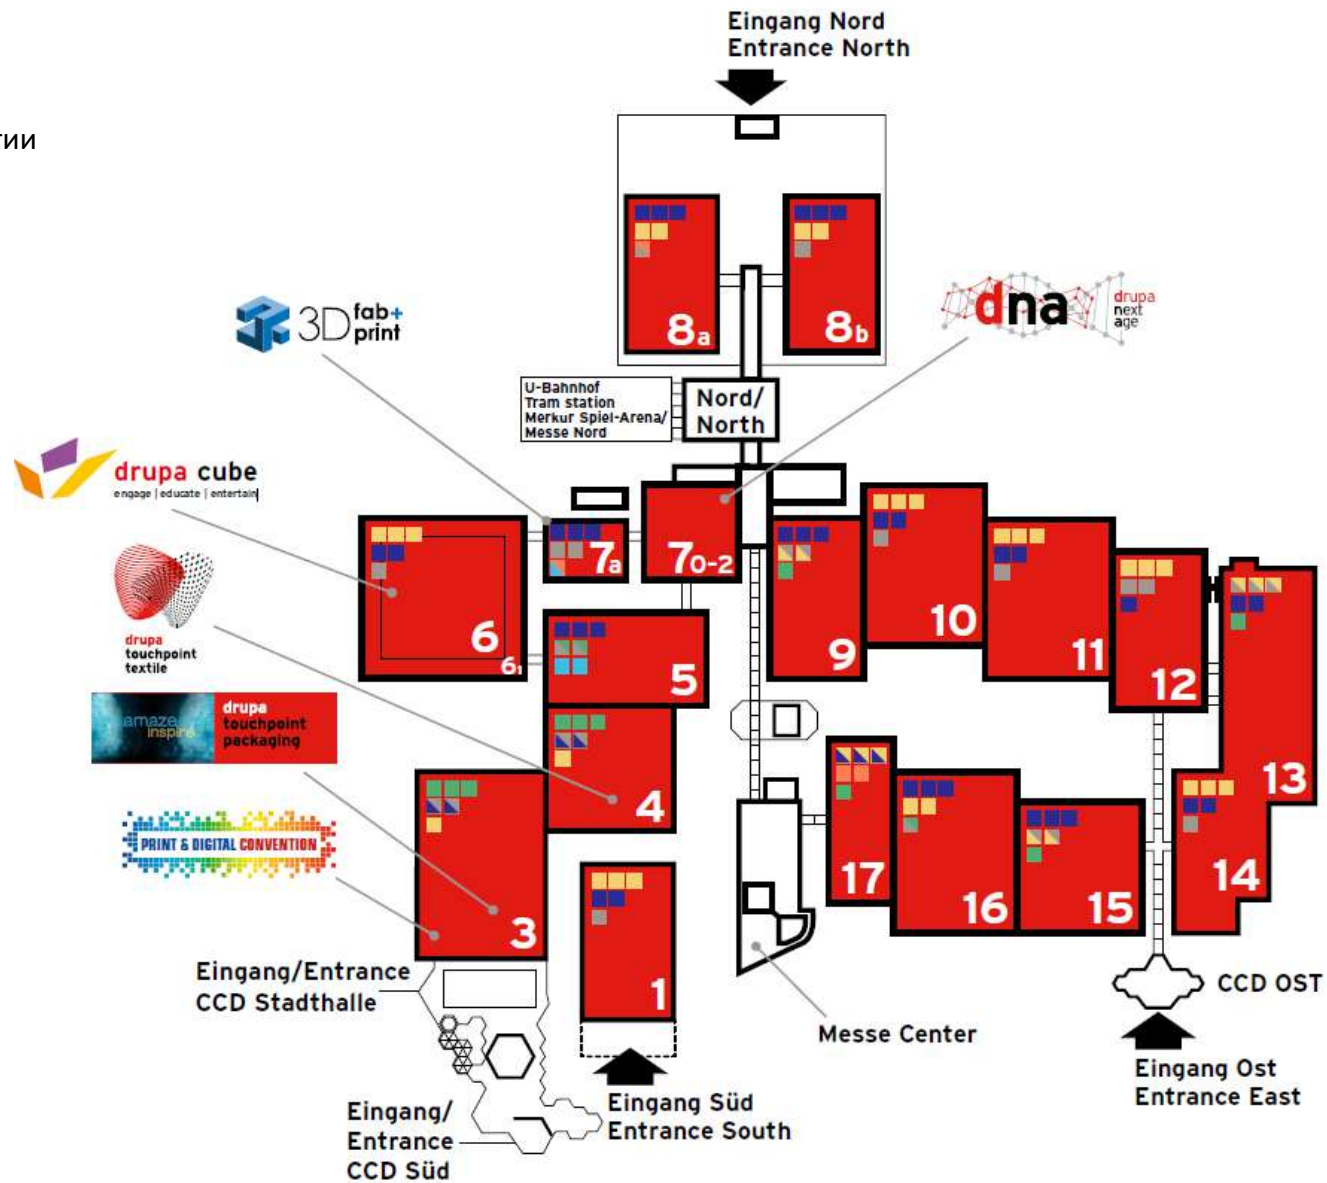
тии

Eingang Nord
Entrance North

$8_a$

$8_b$

3D fab+ print

dna drupa next age

U-Bahnhof
Tram station
Merkur Spiel-Arena/
Messe Nord

Nord/
North

drupa cube
engage | educate | entertain

$7_a$

$7_{0-2}$

6

$6_1$

drupa touchpoint textile

5

9

10

11

12

13

amaze inspire drupa touchpoint packaging

4

PRINT & DIGITAL CONVENTION

3

17

16

15

14

1

Eingang/Entrance
CCD Stadthalle

Messe Center

CCD OST

Eingang Ost
Entrance East

Eingang/
Entrance
CCD Süd

Eingang Süd
Entrance South